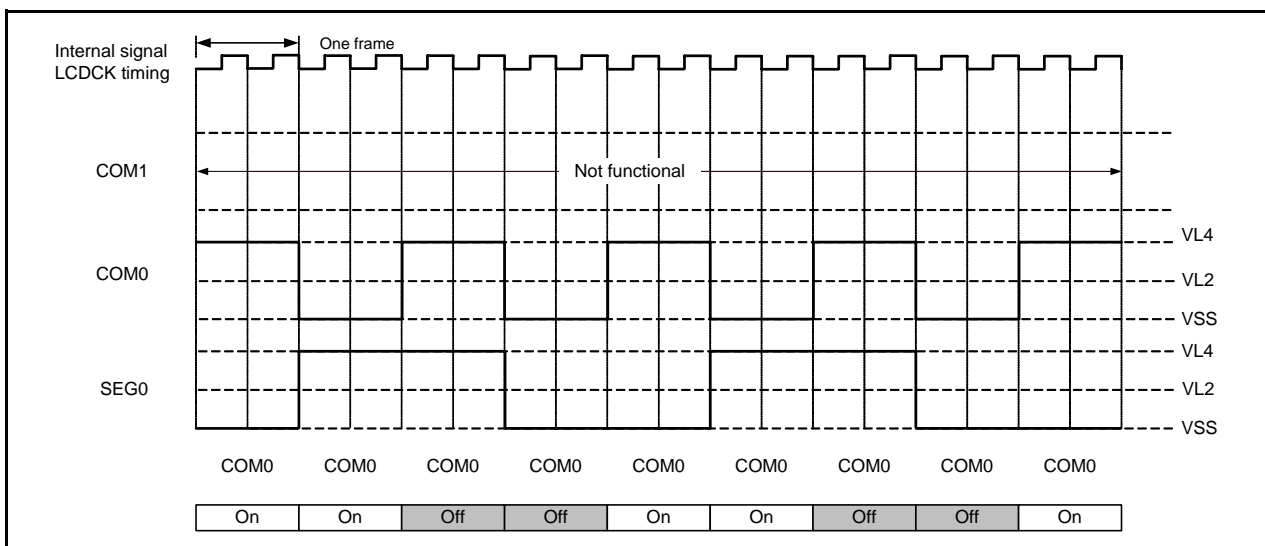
Internal signal LCDCK timing

One frame

COM1

Not functional

COM0

VL4

VL2

VSS

SEG0

VL4

VL2

VSS

COM0 COM0 COM0 COM0 COM0 COM0 COM0 COM0 COM0

| On | On | Off | Off | On | On | Off | Off | On |
|---|---|---|---|---|---|---|---|---|